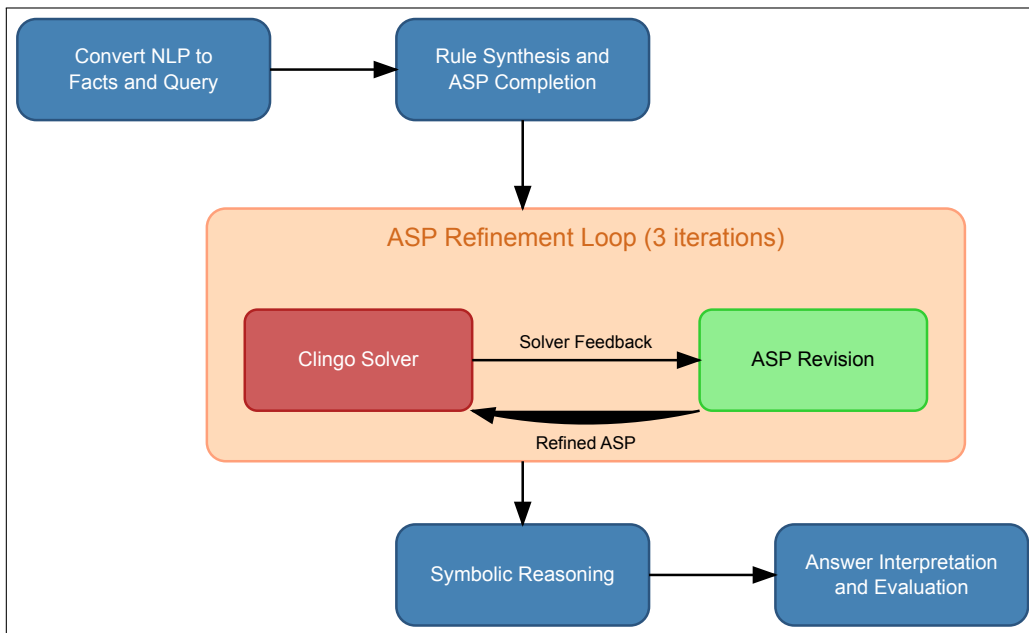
Convert NLP to Facts and Query

Rule Synthesis and ASP Completion

ASP Refinement Loop (3 iterations)

Clingo Solver

Solver Feedback

ASP Revision

Refined ASP

Symbolic Reasoning

Answer Interpretation and Evaluation